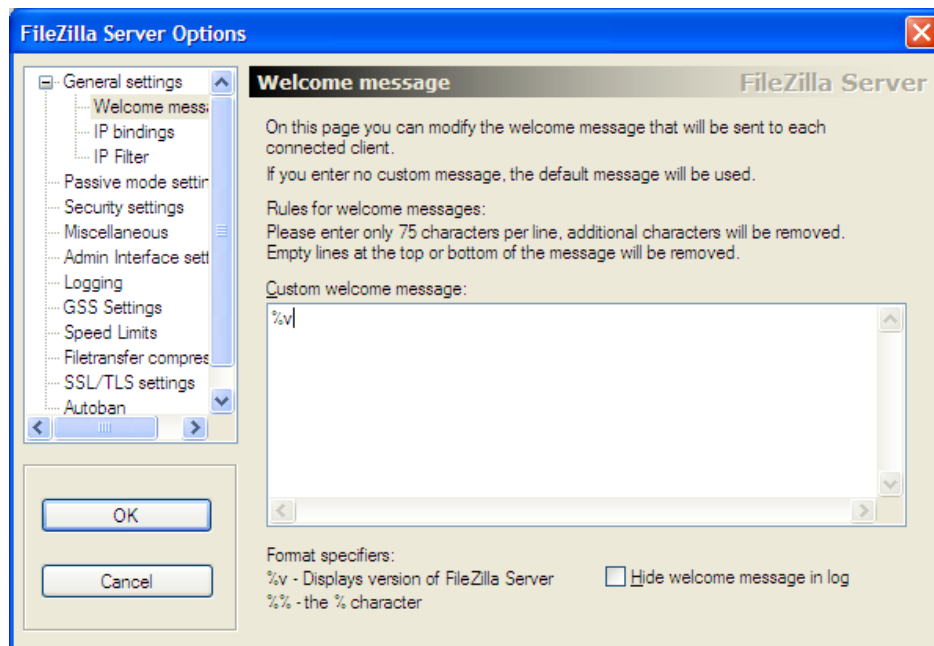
FileZilla Server Options

General settings
Welcome messa
IP bindings
IP Filter
Passive mode settin
Security settings
Miscellaneous
Admin Interface sett
Logging
GSS Settings
Speed Limits
Filetransfer compres
SSL/TLS settings
Autoban

OK

Cancel

Welcome message

FileZilla Server

On this page you can modify the welcome message that will be sent to each connected client.

If you enter no custom message, the default message will be used.

Rules for welcome messages:
Please enter only 75 characters per line, additional characters will be removed.
Empty lines at the top or bottom of the message will be removed.

Custom welcome message:

%v

Format specifiers:
%v - Displays version of FileZilla Server
%% - the % character

Hide welcome message in log